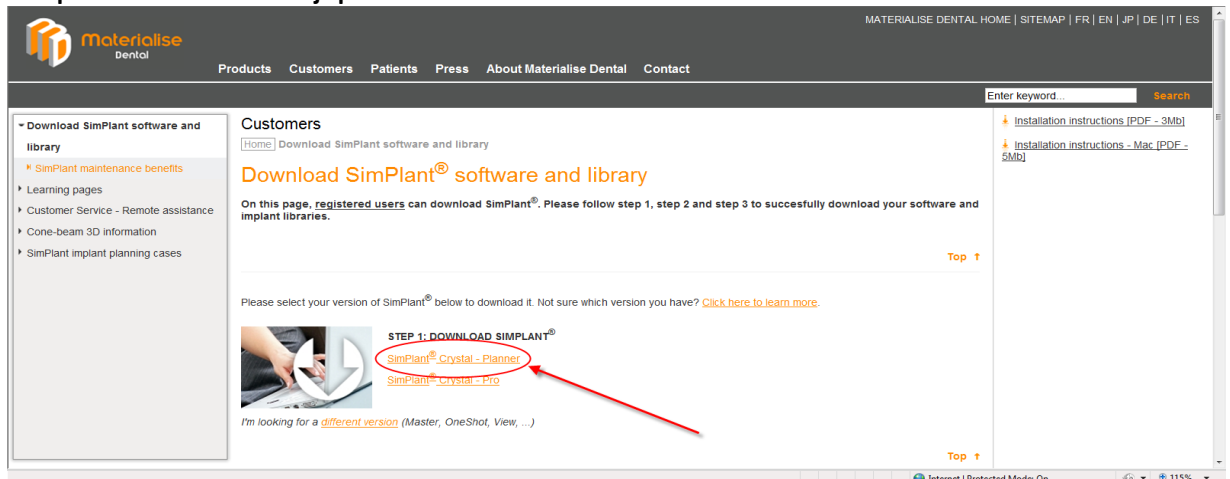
materialise
Dental

MATERIALISE DENTAL HOME | SITEMAP | FR | EN | JP | DE | IT | ES

Products Customers Patients Press About Materialise Dental Contact

Enter keyword... Search

Download SimPlant software and library
SimPlant maintenance benefits
Learning pages
Customer Service - Remote assistance
Cone-beam 3D information
SimPlant implant planning cases

Customers
Home Download SimPlant software and library

Download SimPlant® software and library

On this page, registered users can download SimPlant®. Please follow step 1, step 2 and step 3 to succesfully download your software and implant libraries.

Top

Please select your version of SimPlant® below to download it. Not sure which version you have? Click here to learn more.

STEP 1: DOWNLOAD SIMPLANT®
SimPlant® Crystal - Planner
SimPlant® Crystal - Pro

I'm looking for a different version (Master, OneShot, View, ...)

Top

Installation instructions [PDF - 3Mb]
Installation instructions - Mac [PDF - 5Mb]

Internet | Protected Mode: On
115%